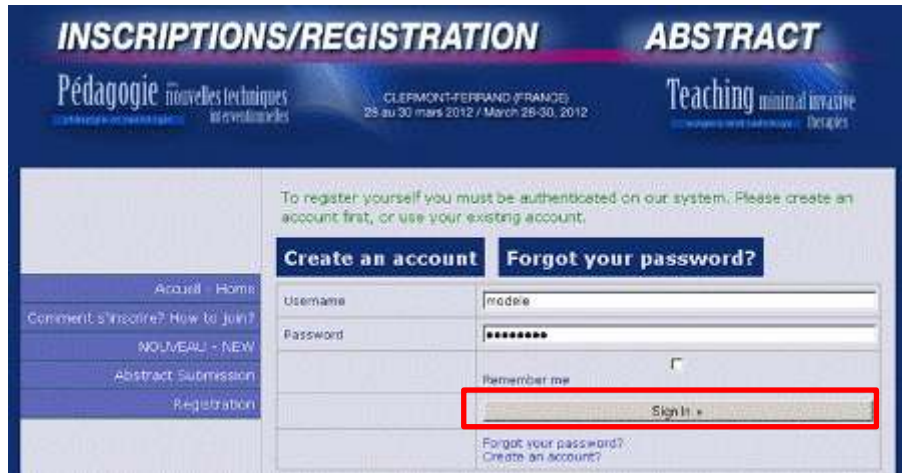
INSCRIPTIONS/REGISTRATION

ABSTRACT

Pédagogie des nouvelles techniques interventionnelles

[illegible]

CLERMONT-FERRAND (FRANCE)
26 au 30 mars 2012 / March 26-30, 2012

Teaching minimal invasive therapies

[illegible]

To register yourself you must be authenticated on our system. Please create an account first, or use your existing account.

Create an account

Forgot your password?

Accueil - Home

Comment s'inscrire? How to join?

NOUVEAU - NEW

Abstract Submission

Registration

| Username | modele |
|---|---|
| Password | •••••••• |
| | Remember me |
| | Sign In » |
| | Forgot your password? Create an account? |